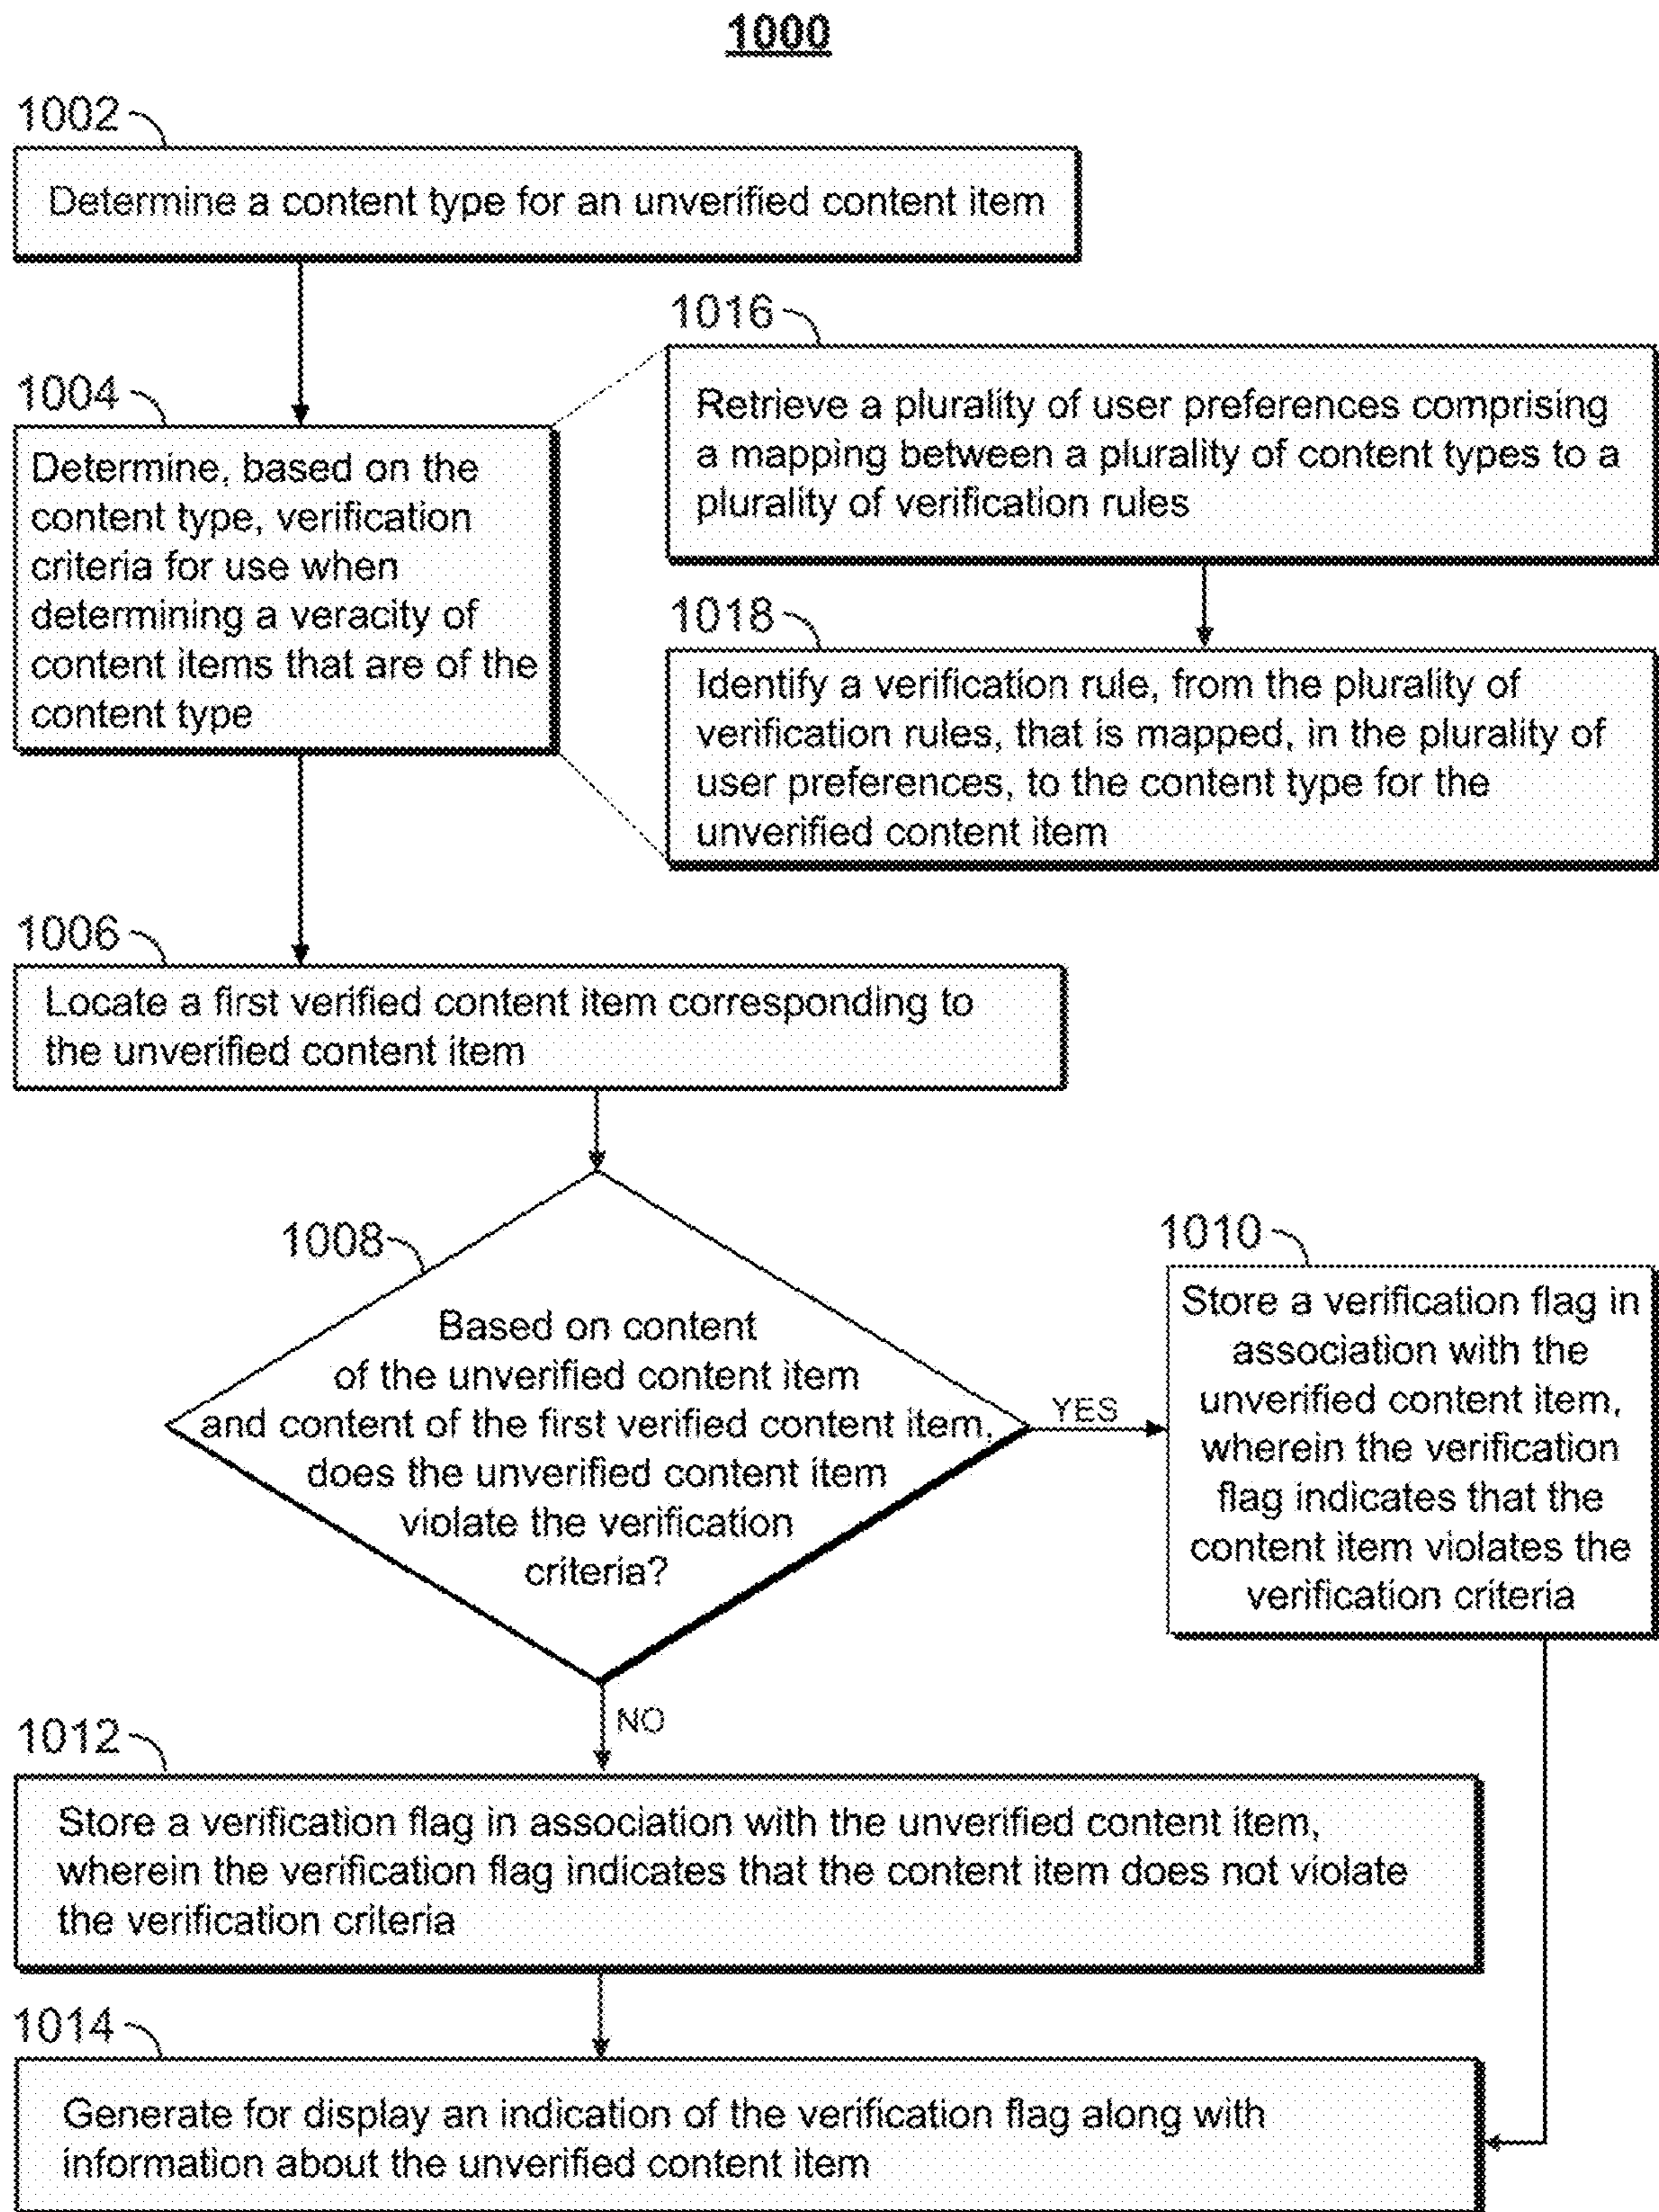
1000

1002

Determine a content type for an unverified content item

1016

Retrieve a plurality of user preferences comprising a mapping between a plurality of content types to a plurality of verification rules

1004

Determine, based on the content type, verification criteria for use when determining a veracity of content items that are of the content type

1018

Identify a verification rule, from the plurality of verification rules, that is mapped, in the plurality of user preferences, to the content type for the unverified content item

1006

Locate a first verified content item corresponding to the unverified content item

1008

Based on content of the unverified content item and content of the first verified content item, does the unverified content item violate the verification criteria?

YES

1010

Store a verification flag in association with the unverified content item, wherein the verification flag indicates that the content item violates the verification criteria

NO

1012

Store a verification flag in association with the unverified content item, wherein the verification flag indicates that the content item does not violate the verification criteria

1014

Generate for display an indication of the verification flag along with information about the unverified content item